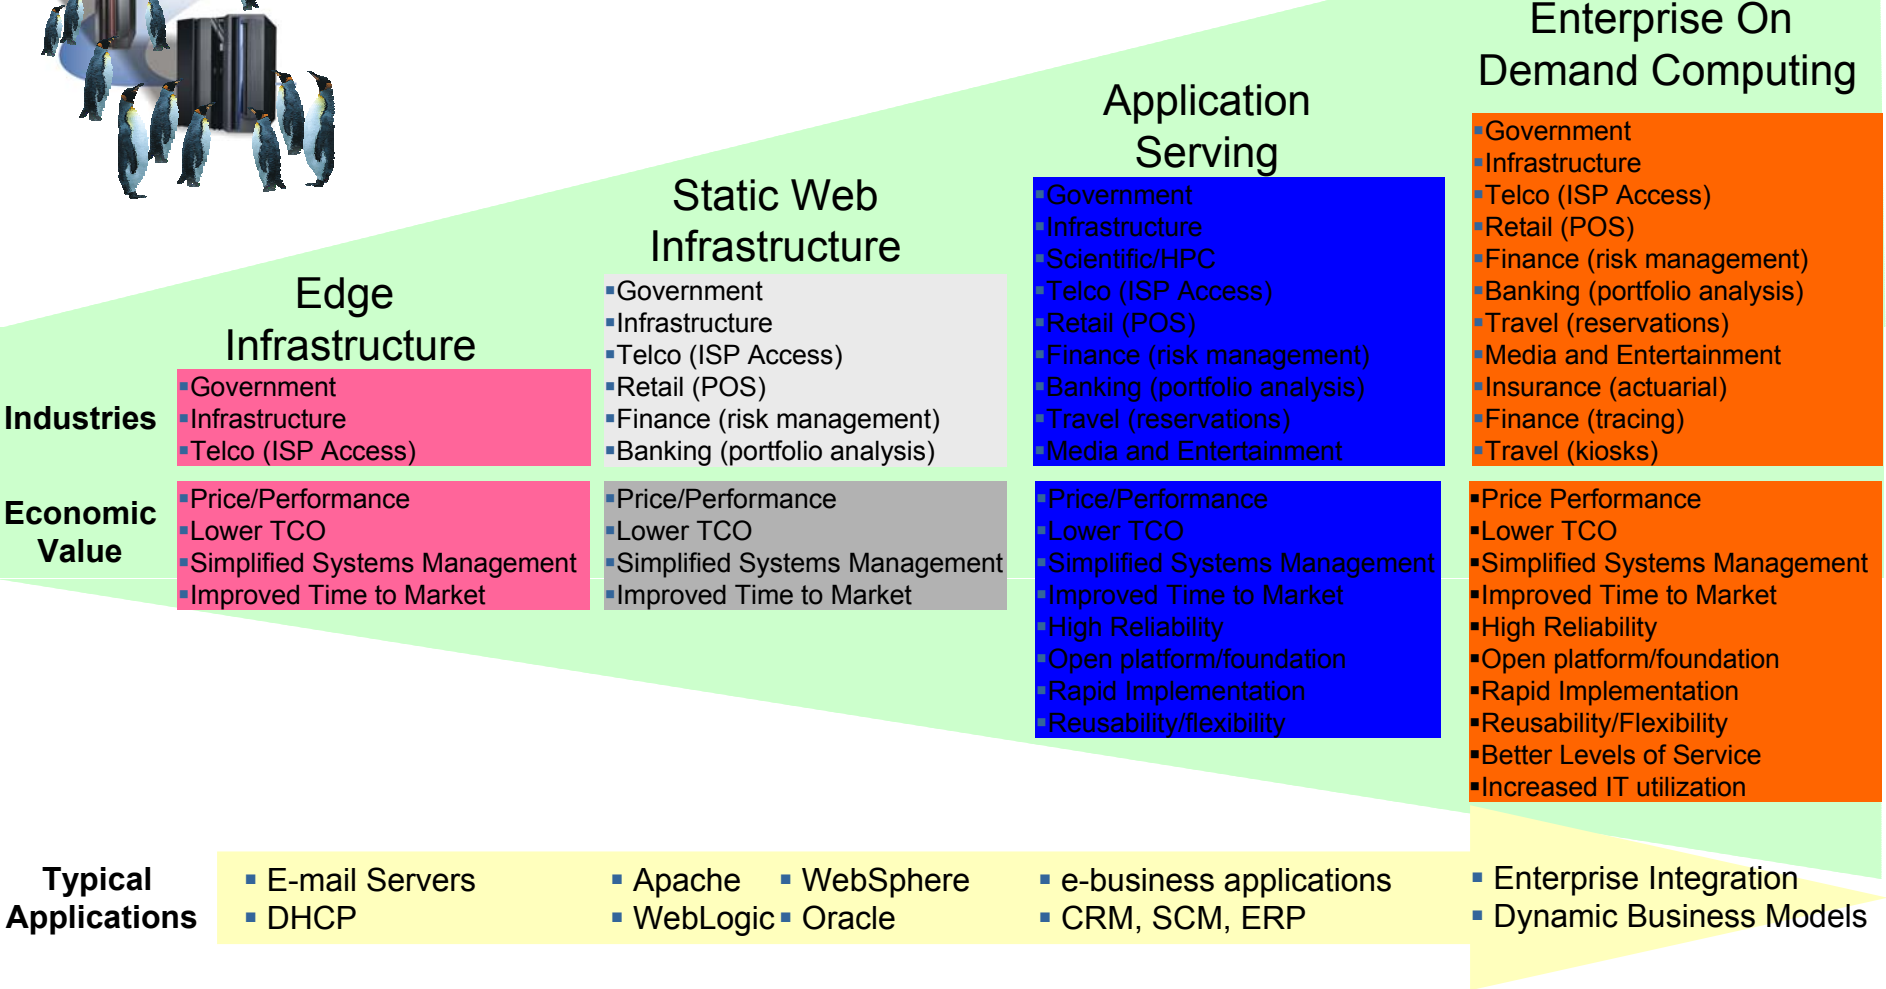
Enterprise On Demand Computing

Application Serving

Static Web Infrastructure

Edge Infrastructure

Industries

Economic Value

Typical Applications

Government
Infrastructure
Telco (ISP Access)

Price/Performance
Lower TCO
Simplified Systems Management
Improved Time to Market

Government
Infrastructure
Telco (ISP Access)
Retail (POS)
Finance (risk management)
Banking (portfolio analysis)

Price/Performance
Lower TCO
Simplified Systems Management
Improved Time to Market

Government
Infrastructure
Scientific/HPC
Telco (ISP Access)
Retail (POS)
Finance (risk management)
Banking (portfolio analysis)
Travel (reservations)
Media and Entertainment

Price/Performance
Lower TCO
Simplified Systems Management
Improved Time to Market
High Reliability
Open platform/foundation
Rapid Implementation
Reusability/flexibility

Government
Infrastructure
Telco (ISP Access)
Retail (POS)
Finance (risk management)
Banking (portfolio analysis)
Travel (reservations)
Media and Entertainment
Insurance (actuarial)
Finance (tracing)
Travel (kiosks)

Price Performance
Lower TCO
Simplified Systems Management
Improved Time to Market
High Reliability
Open platform/foundation
Rapid Implementation
Reusability/Flexibility
Better Levels of Service
Increased IT utilization

E-mail Servers
DHCP

Apache
WebLogic

WebSphere
Oracle

e-business applications
CRM, SCM, ERP

Enterprise Integration
Dynamic Business Models